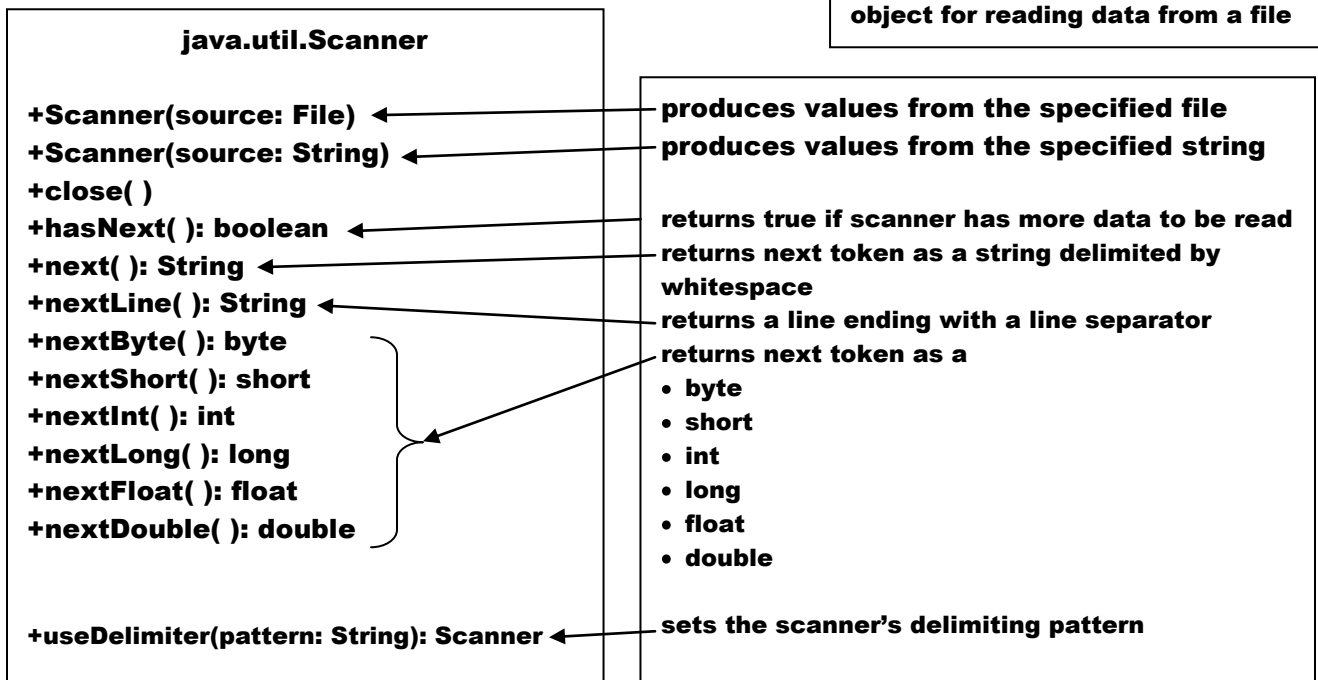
object for reading data from a file

java.util.Scanner

+Scanner(source: File)
+Scanner(source: String)
+close( )
+hasNext( ): boolean
+next( ): String
+nextLine( ): String
+nextByte( ): byte
+nextShort( ): short
+nextInt( ): int
+nextLong( ): long
+nextFloat( ): float
+nextDouble( ): double

+useDelimiter(pattern: String): Scanner

produces values from the specified file
produces values from the specified string

returns true if scanner has more data to be read
returns next token as a string delimited by whitespace
returns a line ending with a line separator
returns next token as a
• byte
• short
• int
• long
• float
• double

sets the scanner's delimiting pattern